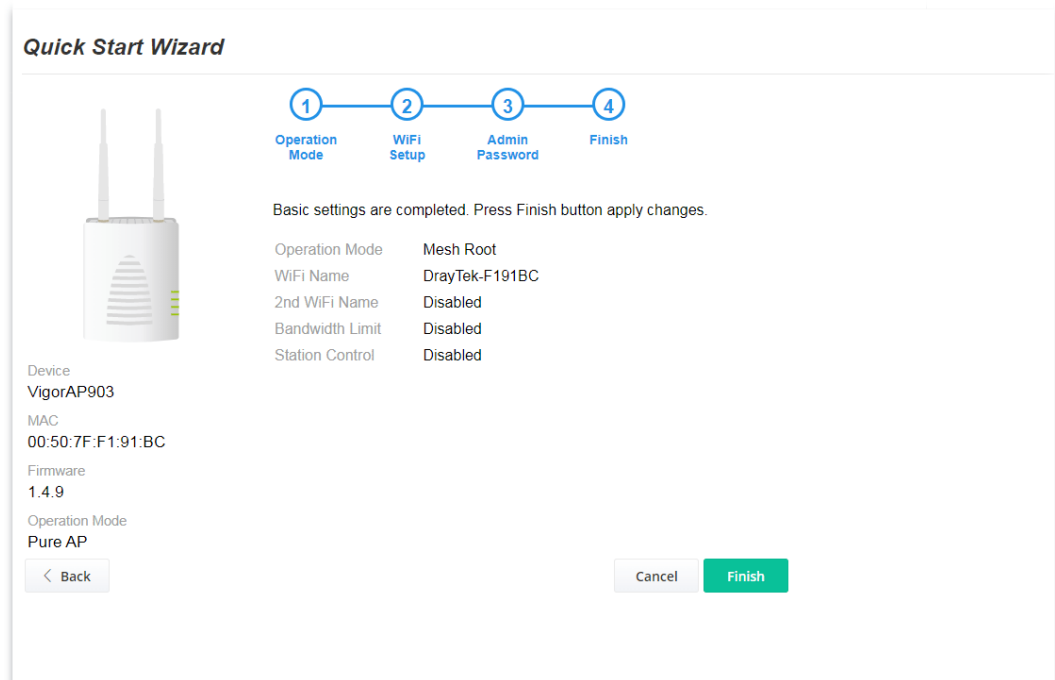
Quick Start Wizard

1 Operation Mode
2 WiFi Setup
3 Admin Password
4 Finish

Basic settings are completed. Press Finish button apply changes.

| | |
|---|---|
| Operation Mode | Mesh Root |
| WiFi Name | DrayTek-F191BC |
| 2nd WiFi Name | Disabled |
| Bandwidth Limit | Disabled |
| Station Control | Disabled |

Device
VigorAP903
MAC
00:50:7F:F1:91:BC
Firmware
1.4.9
Operation Mode
Pure AP

< Back

Cancel
Finish